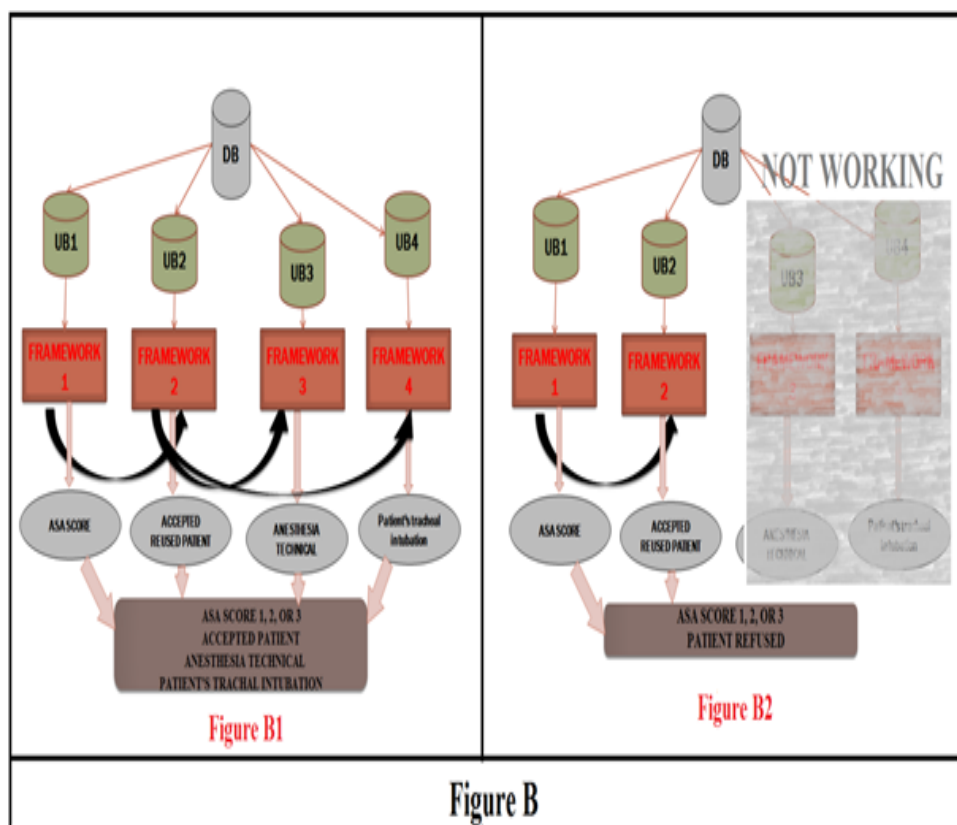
DB

UB1

UB2

UB3

UB4

FRAMEWORK 1

FRAMEWORK 2

FRAMEWORK 3

FRAMEWORK 4

ASA SCORE

ACCEPTED REUSED PATIENT

ANESTHESIA TECHNICAL

Patient's tracheal intubation

ASA SCORE 1, 2, OR 3
ACCEPTED PATIENT
ANESTHESIA TECHNICAL
PATIENT'S TRACHAL INTUBATION

Figure B1

DB

NOT WORKING

UB1

UB2

UB3

UB4

FRAMEWORK 1

FRAMEWORK 2

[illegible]

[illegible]

ASA SCORE

ACCEPTED REUSED PATIENT

ANESTHESIA TECHNICAL

Patient's tracheal intubation

ASA SCORE 1, 2, OR 3
PATIENT REFUSED

Figure B2

Figure B